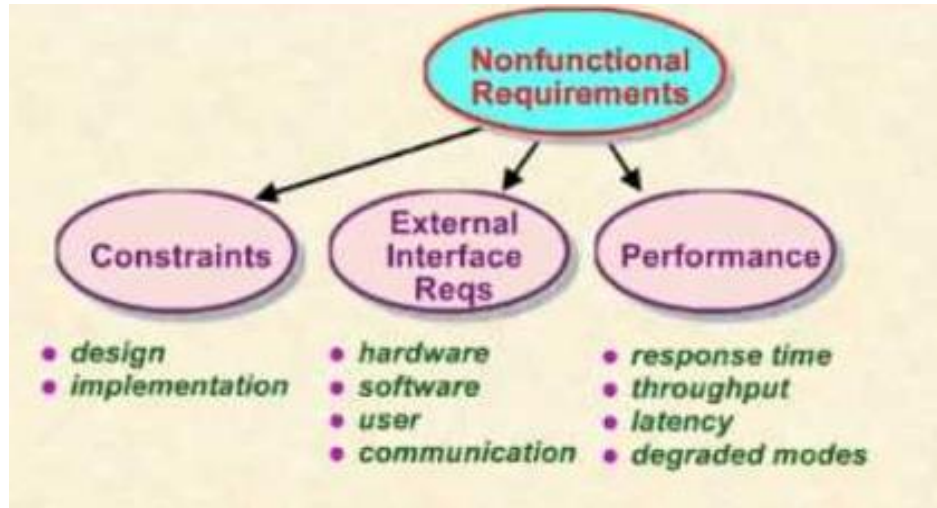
Nonfunctional Requirements

Constraints

External Interface Reqs

Performance

• design
• implementation

• hardware
• software
• user
• communication

• response time
• throughput
• latency
• degraded modes